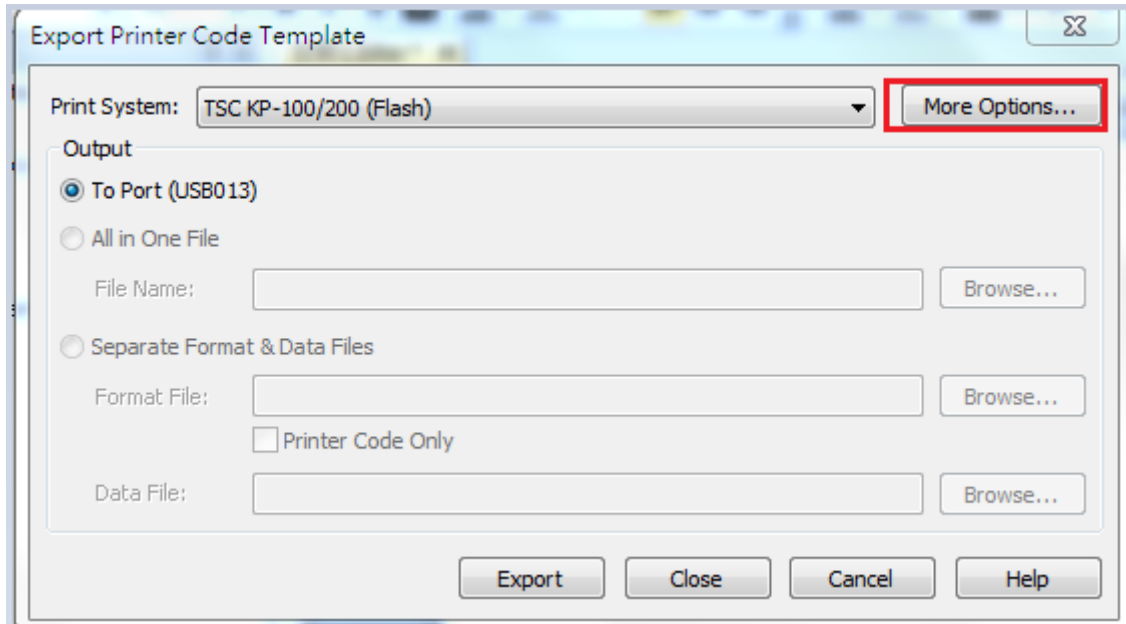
Export Printer Code Template

Print System: TSC KP-100/200 (Flash)

More Options...

Output

To Port (USB013)

All in One File

File Name:

Browse...

Separate Format & Data Files

Format File:

Browse...

Printer Code Only

Data File:

Browse...

Export

Close

Cancel

Help